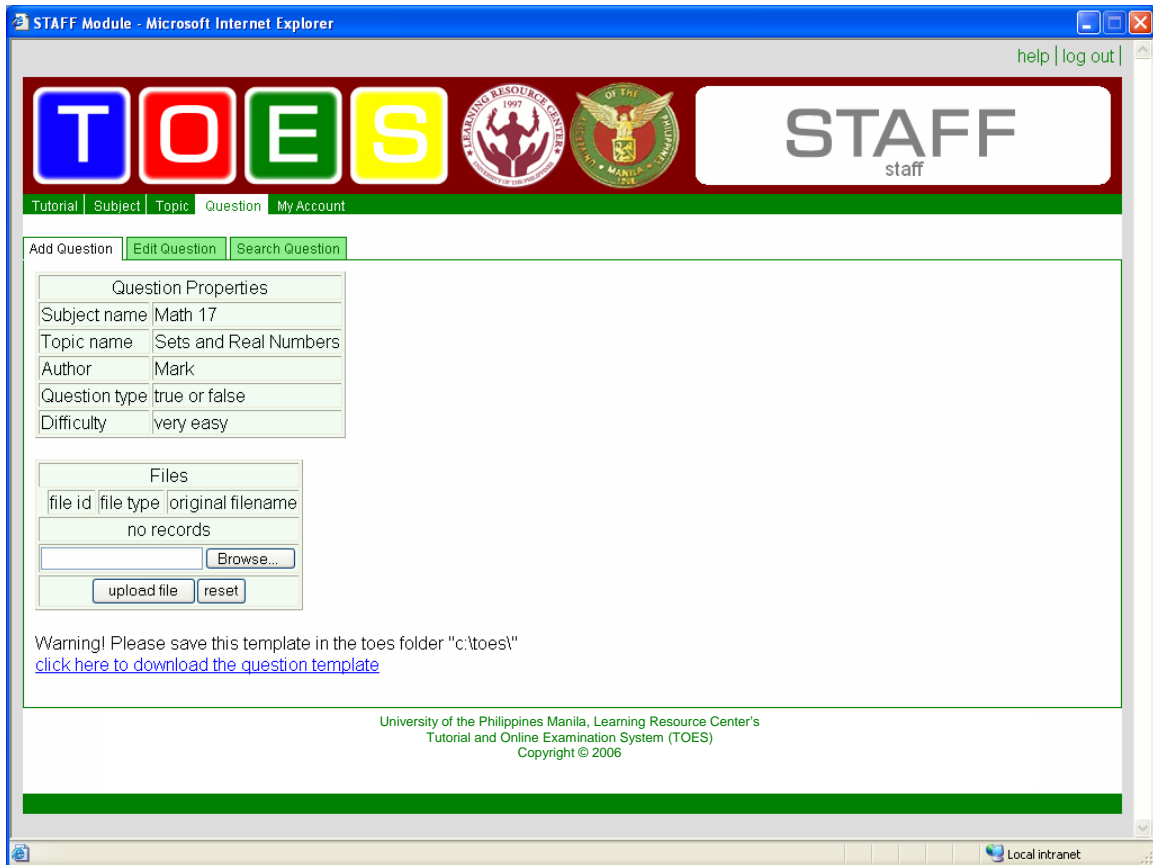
STAFF Module - Microsoft Internet Explorer

help | log out |

T O E S

LEARNING RESOURCE CENTER 1997 UNIVERSITY OF THE PHILIPPINES

UNIVERSITY OF THE PHILIPPINES MANILA 1908

STAFF
staff

Tutorial | Subject | Topic | Question | My Account

Add Question | Edit Question | Search Question

| Question Properties | |
|---|---|
| Subject name | Math 17 |
| Topic name | Sets and Real Numbers |
| Author | Mark |
| Question type | true or false |
| Difficulty | very easy |

| Files | | |
|---|---|---|
| file id | file type | original filename |
| no records | | |

Browse...

upload file | reset

Warning! Please save this template in the toes folder "c:\toes\"
click here to download the question template

University of the Philippines Manila, Learning Resource Center's
Tutorial and Online Examination System (TOES)
Copyright © 2006

Local intranet